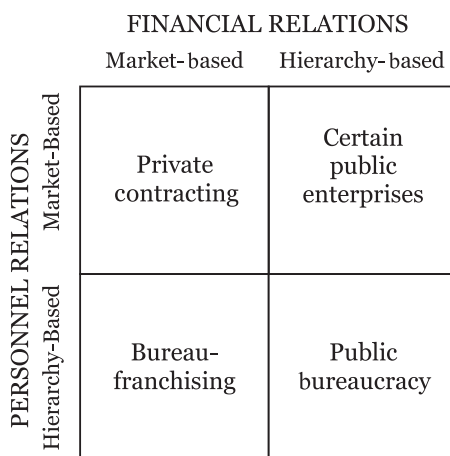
FINANCIAL RELATIONS

| | Market-based | Hierarchy-based |
|---|---|---|
| Market-Based | Private contracting | Certain public enterprises |
| Hierarchy-Based | Bureau-franchising | Public bureaucracy |

PERSONNEL RELATIONS